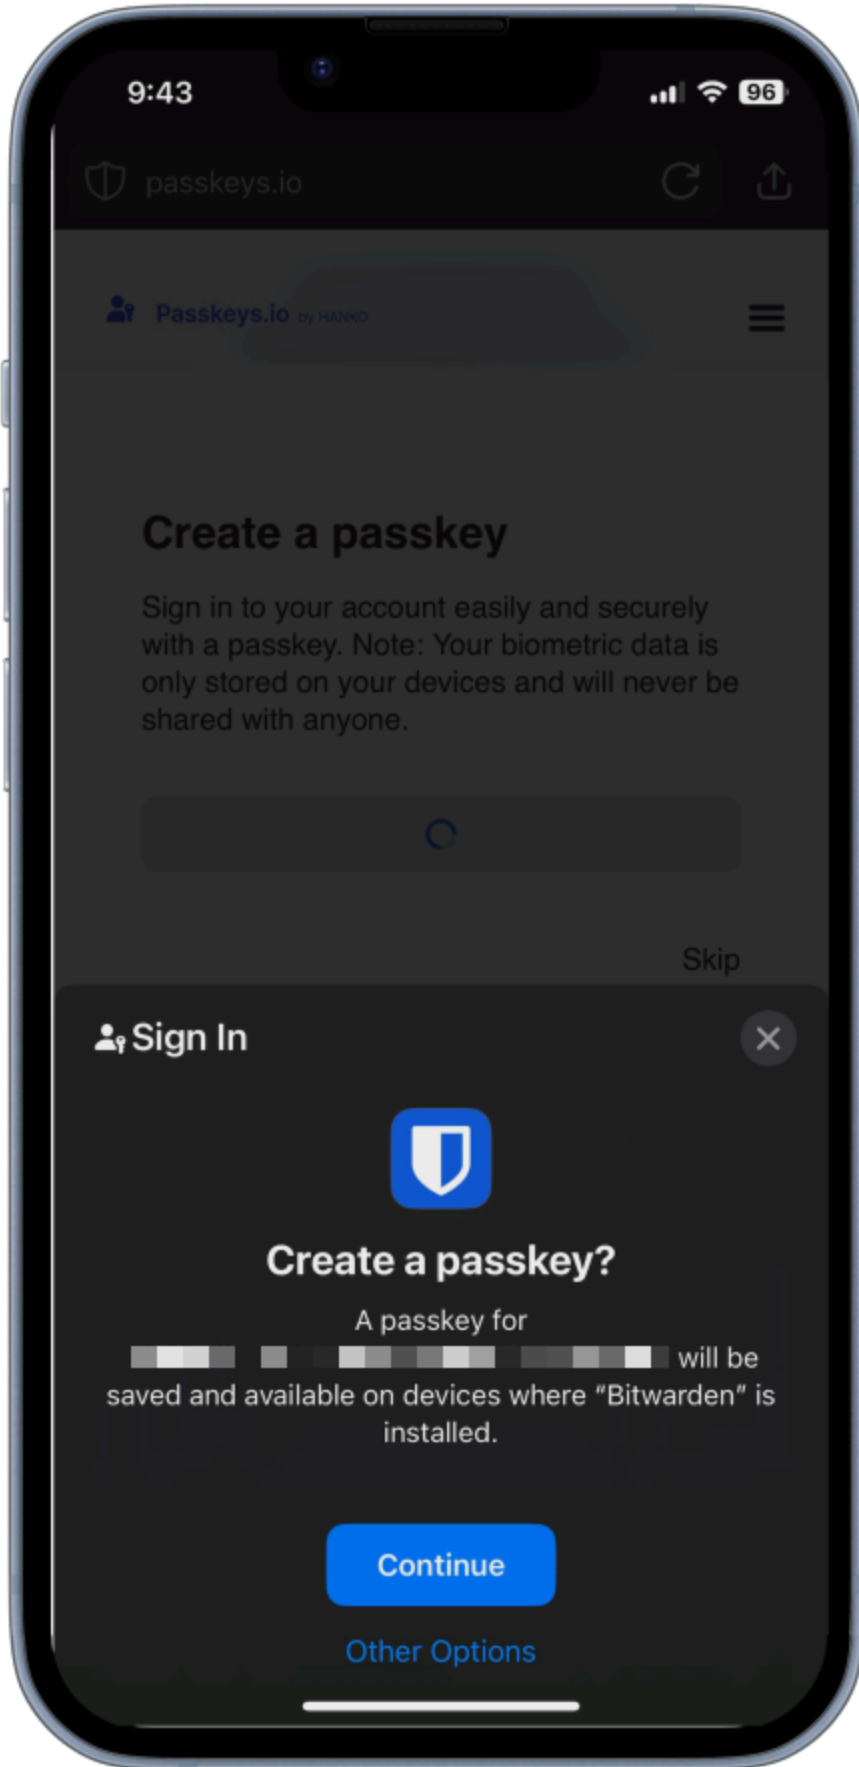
9:43

96

passkeys.io

Passkeys.io by HANKO

Create a passkey

Sign in to your account easily and securely with a passkey. Note: Your biometric data is only stored on your devices and will never be shared with anyone.

Skip

Sign In

Create a passkey?

A passkey for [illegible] will be saved and available on devices where “Bitwarden” is installed.

Continue

Other Options